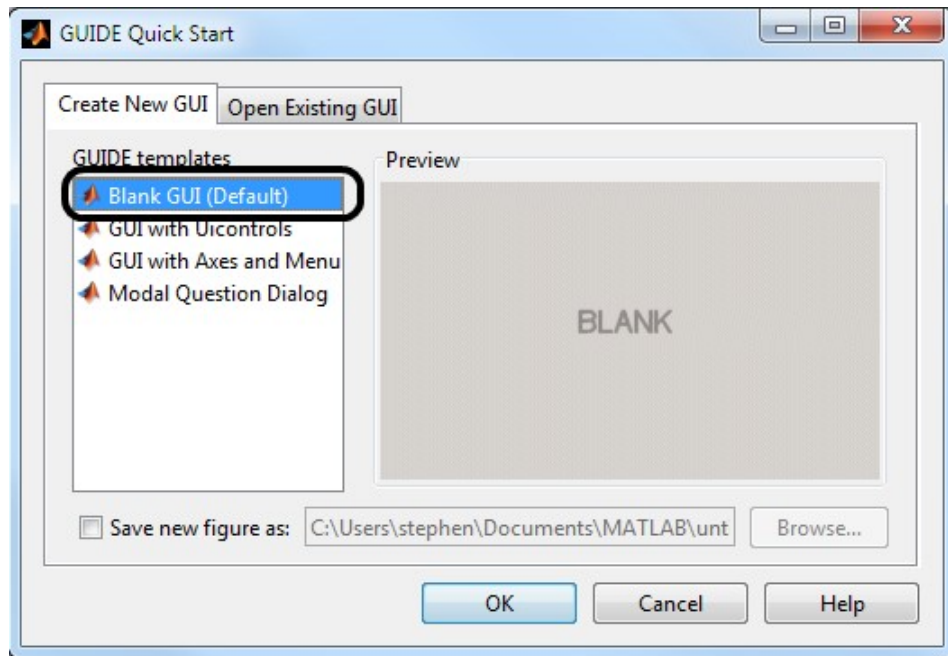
GUIDE Quick Start

Create New GUI | Open Existing GUI

GUIDE templates

Blank GUI (Default)
GUI with Uicontrols
GUI with Axes and Menu
Modal Question Dialog

Preview

BLANK

Save new figure as: C:\Users\stephen\Documents\MATLAB\unt

Browse...

OK

Cancel

Help